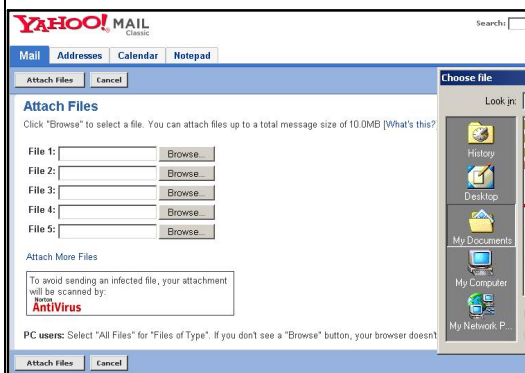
YAHOO! MAIL
Classic

Search:

Mail | Addresses | Calendar | Notepad

Attach Files | Cancel

Attach Files

Click "Browse" to select a file. You can attach files up to a total message size of 10.0MB [What's this?

File 1: Browse...
File 2: Browse...
File 3: Browse...
File 4: Browse...
File 5: Browse...

Attach More Files

To avoid sending an infected file, your attachment will be scanned by:
Norton AntiVirus

PC users: Select "All Files" for "Files of Type". If you don't see a "Browse" button, your browser doesn't

Attach Files | Cancel

Choose file

Look in:

History
Desktop
My Documents
My Computer
My Network P...